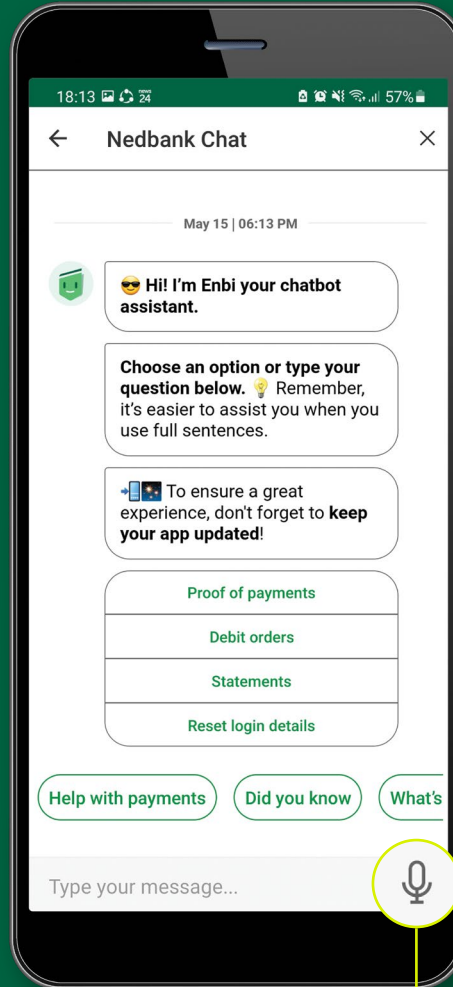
18:13 57%

Nedbank Chat

May 15 | 06:13 PM

😎 Hi! I'm Enbi your chatbot assistant.

Choose an option or type your question below. 💡 Remember, it's easier to assist you when you use full sentences.

📲🌌 To ensure a great experience, don't forget to keep your app updated!

Proof of payments

Debit orders

Statements

Reset login details

Help with payments

Did you know

What's

Type your message...